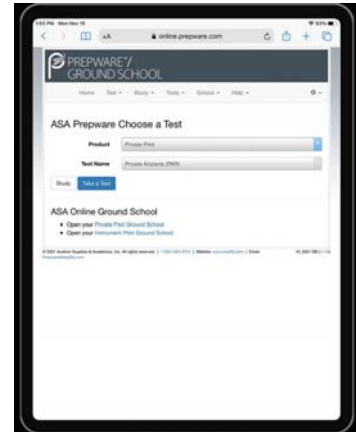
1:03 PM Mon Nov 15

AA

online.prepware.com

PREPWARE®/ GROUND SCHOOL

Home Test Study Tools School Help

ASA Prepware Choose a Test

Product Private Pilot

Test Name Private Airplane (PAR)

Study Take a Test

ASA Online Ground School

Open your Private Pilot Ground School

Open your Instrument Pilot Ground School

© 2021 Aviation Supplies & Academics, Inc. All rights reserved. | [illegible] | Website: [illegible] | Email: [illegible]